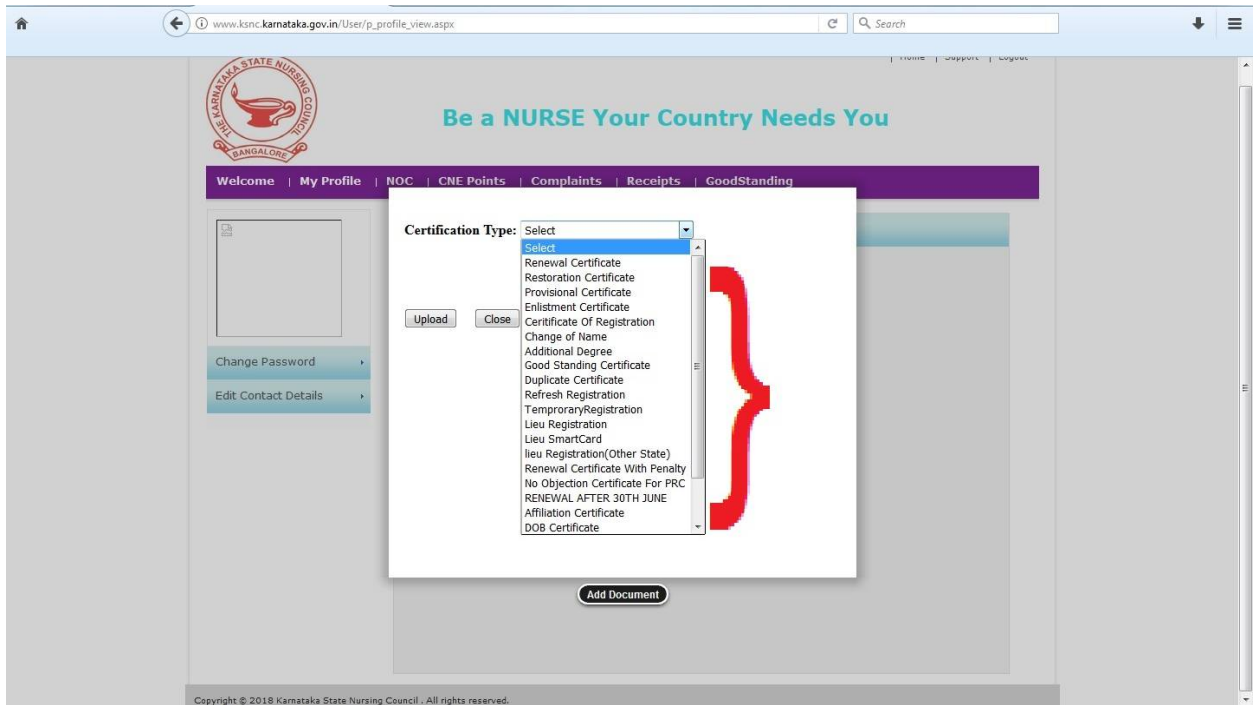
www.ksnc.karnataka.gov.in/User/p_profile_view.aspx

Search

| Home | Support | Logout

THE KARNATAKA STATE NURSING COUNCIL BANGALORE

Be a NURSE Your Country Needs You

Welcome | My Profile | NOC | CNE Points | Complaints | Receipts | GoodStanding

Change Password

Edit Contact Details

Certification Type: Select

Select
Renewal Certificate
Restoration Certificate
Provisional Certificate
Enlistment Certificate
Ceritificate Of Registration
Change of Name
Additional Degree
Good Standing Certificate
Duplicate Certificate
Refresh Registration
TemproraryRegistration
Lieu Registration
Lieu SmartCard
lieu Registration(Other State)
Renewal Certificate With Penalty
No Objection Certificate For PRC
RENEWAL AFTER 30TH JUNE
Affiliation Certificate
DOB Certificate

Upload Close

Add Document

Copyright © 2018 Karnataka State Nursing Council . All rights reserved.